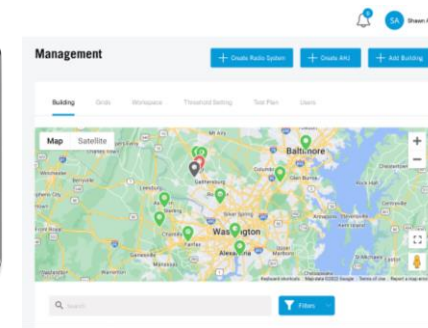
0

SA Shawn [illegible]

Management

+ Create Radio System

+ Create AHJ

+ Add Building

Building

Grids

Workspace

Threshold Setting

Test Plan

Users

Map

Satellite

Baltimore

Columbia

Gaithersburg

Leesburg

Winchester

Silver Spring

Washington

Alexandria

Keyboard shortcuts

Map data ©2023 Google

Terms of Use

Report a map error

Search

Filters